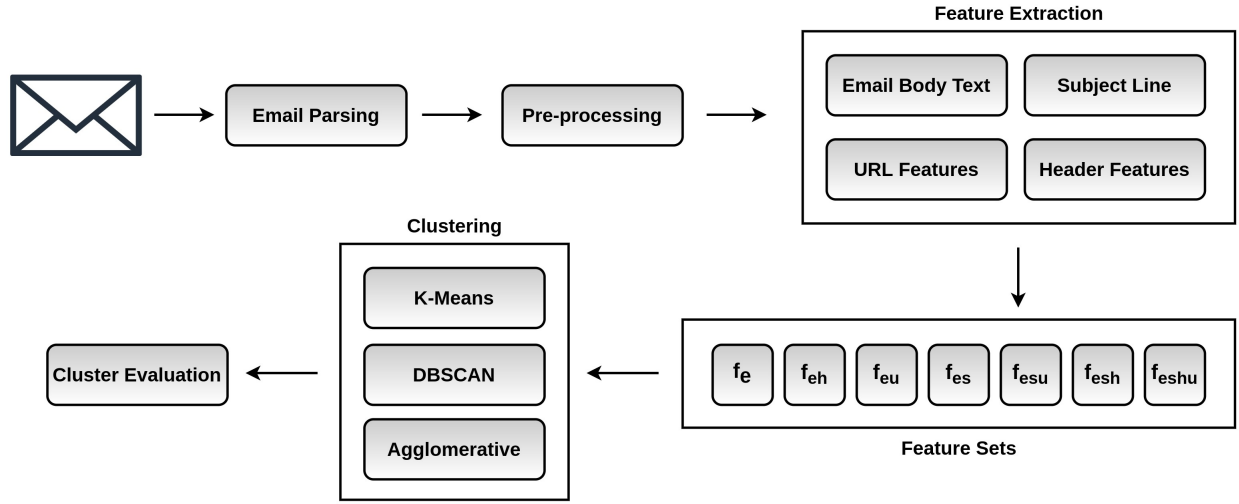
Email Parsing

Pre-processing

Feature Extraction

Email Body Text

Subject Line

URL Features

Header Features

Clustering

K-Means

DBSCAN

Agglomerative

Cluster Evaluation

$f_e$ $f_{eh}$ $f_{eu}$ $f_{es}$ $f_{esu}$ $f_{esh}$ $f_{eshu}$

Feature Sets